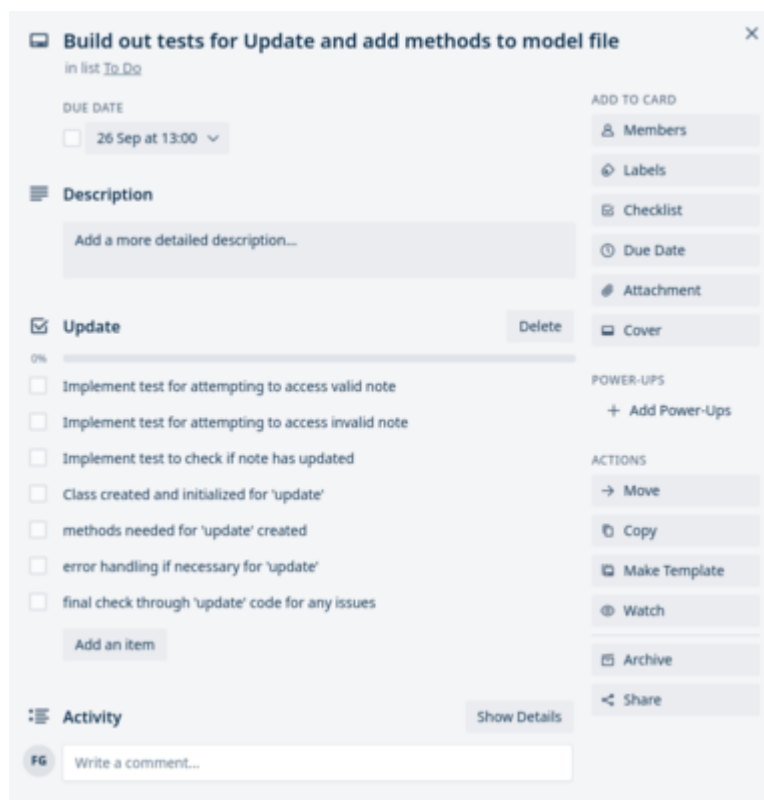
Build out tests for Update and add methods to model file
in list To Do

×

DUE DATE
26 Sep at 13:00

Description
Add a more detailed description...

Update
Delete
0%
Implement test for attempting to access valid note
Implement test for attempting to access invalid note
Implement test to check if note has updated
Class created and initialized for 'update'
methods needed for 'update' created
error handling if necessary for 'update'
final check through 'update' code for any issues
Add an item

Activity
Show Details
FG
Write a comment...

ADD TO CARD
Members
Labels
Checklist
Due Date
Attachment
Cover

POWER-UPS
+ Add Power-Ups

ACTIONS
→ Move
Copy
Make Template
Watch
Archive
Share